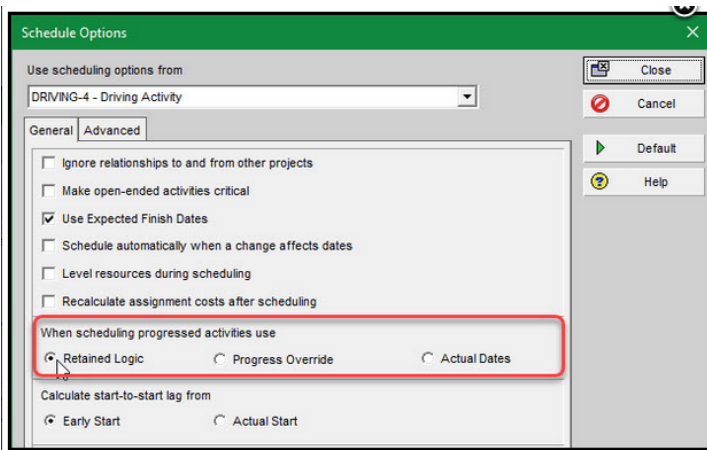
Schedule Options

Use scheduling options from

DRIVING-4 - Driving Activity

General | Advanced

Ignore relationships to and from other projects

Make open-ended activities critical

Use Expected Finish Dates

Schedule automatically when a change affects dates

Level resources during scheduling

Recalculate assignment costs after scheduling

When scheduling progressed activities use

Retained Logic

Progress Override

Actual Dates

Calculate start-to-start lag from

Early Start

Actual Start

Close

Cancel

Default

Help